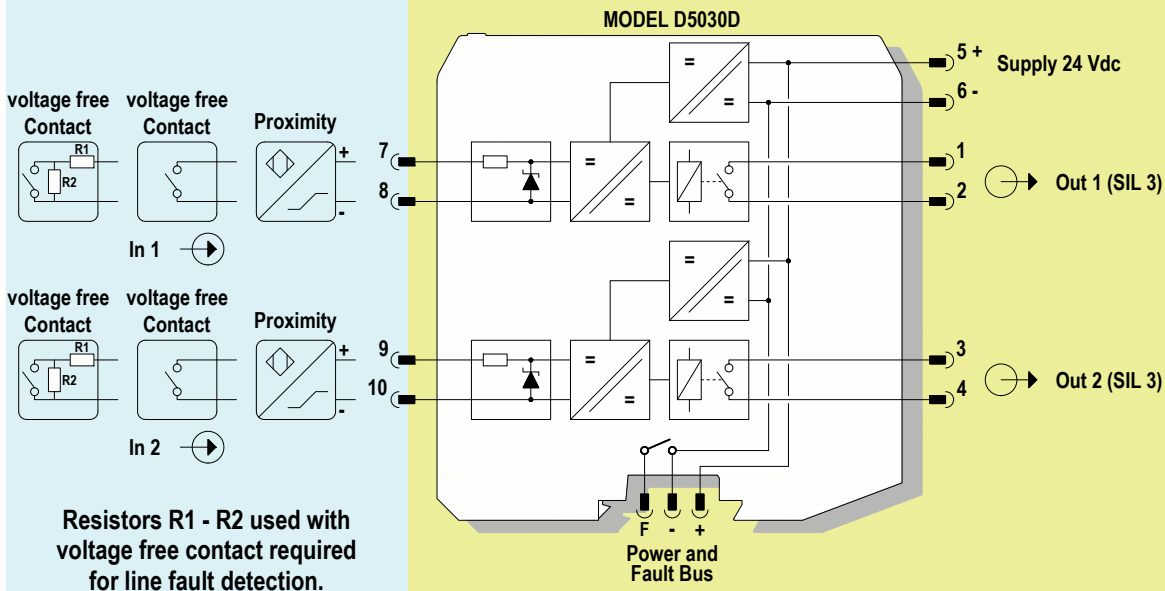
MODEL D5030D

5 +
Supply 24 Vdc
6 -

voltage free Contact
voltage free Contact
Proximity

R1
R2
+
-
7
8
=
=
1
2
Out 1 (SIL 3)

In 1

voltage free Contact
voltage free Contact
Proximity

R1
R2
+
-
9
10
=
=
3
4
Out 2 (SIL 3)

In 2

Resistors R1 - R2 used with voltage free contact required for line fault detection.

F - +
Power and Fault Bus